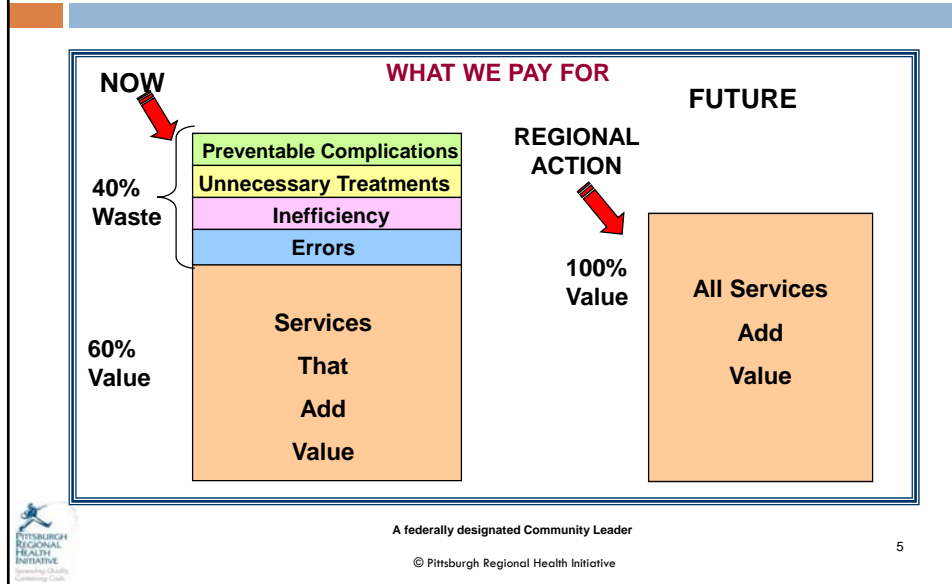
WHAT WE PAY FOR

NOW

FUTURE

REGIONAL ACTION

Preventable Complications

Unnecessary Treatments

Inefficiency

Errors

40% Waste

Services That Add Value

60% Value

100% Value

All Services Add Value

PITTSBURGH REGIONAL HEALTH INITIATIVE

Spreading Quality, Containing Costs

A federally designated Community Leader

© Pittsburgh Regional Health Initiative

5